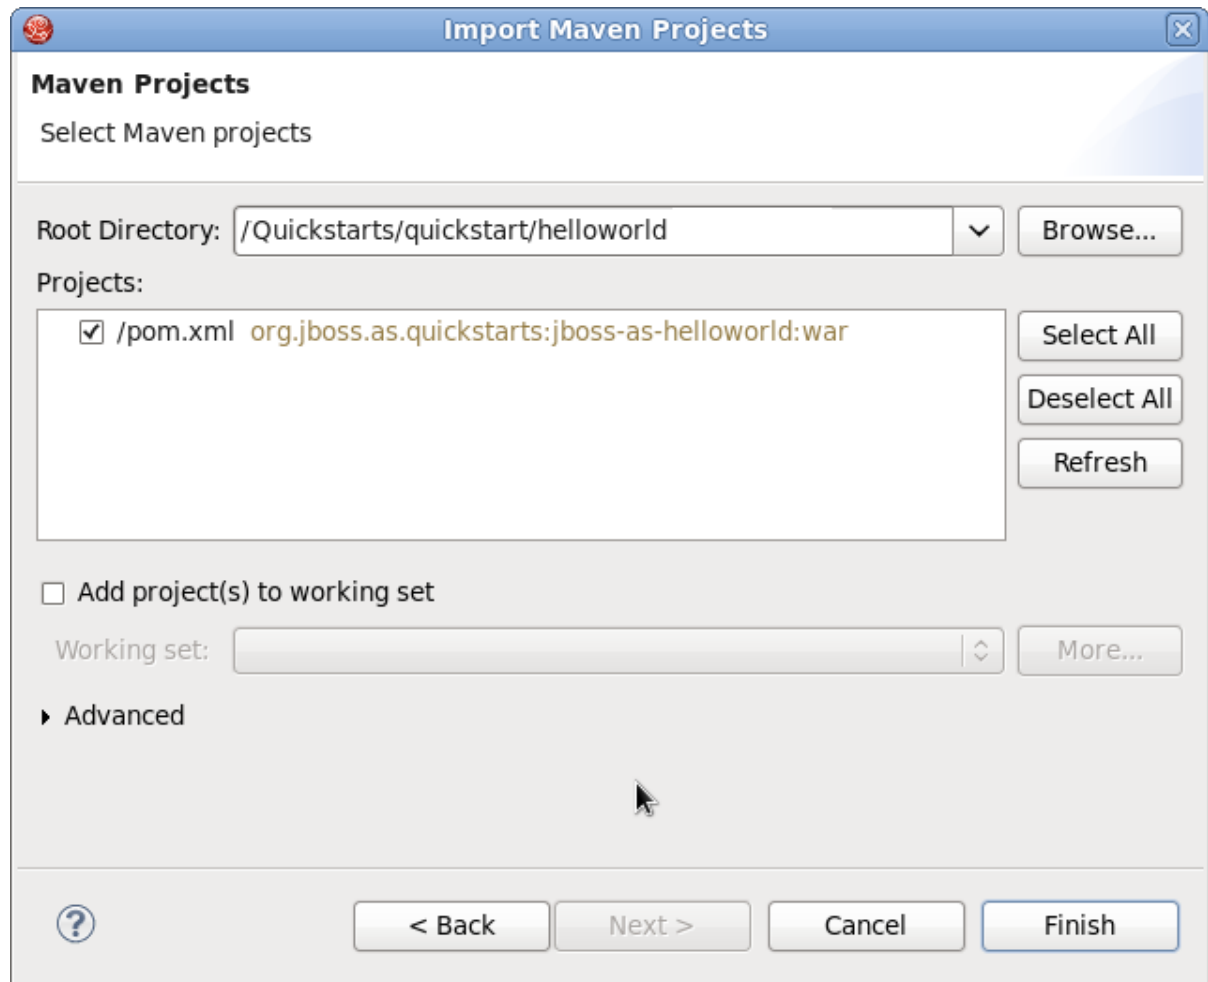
Import Maven Projects

Maven Projects

Select Maven projects

Root Directory: /Quickstarts/quickstart/helloworld

Browse...

Projects:

/pom.xml org.jboss.as.quickstarts:jboss-as-helloworld:war

Select All

Deselect All

Refresh

Add project(s) to working set

Working set:

More...

Advanced

?

< Back

Next >

Cancel

Finish